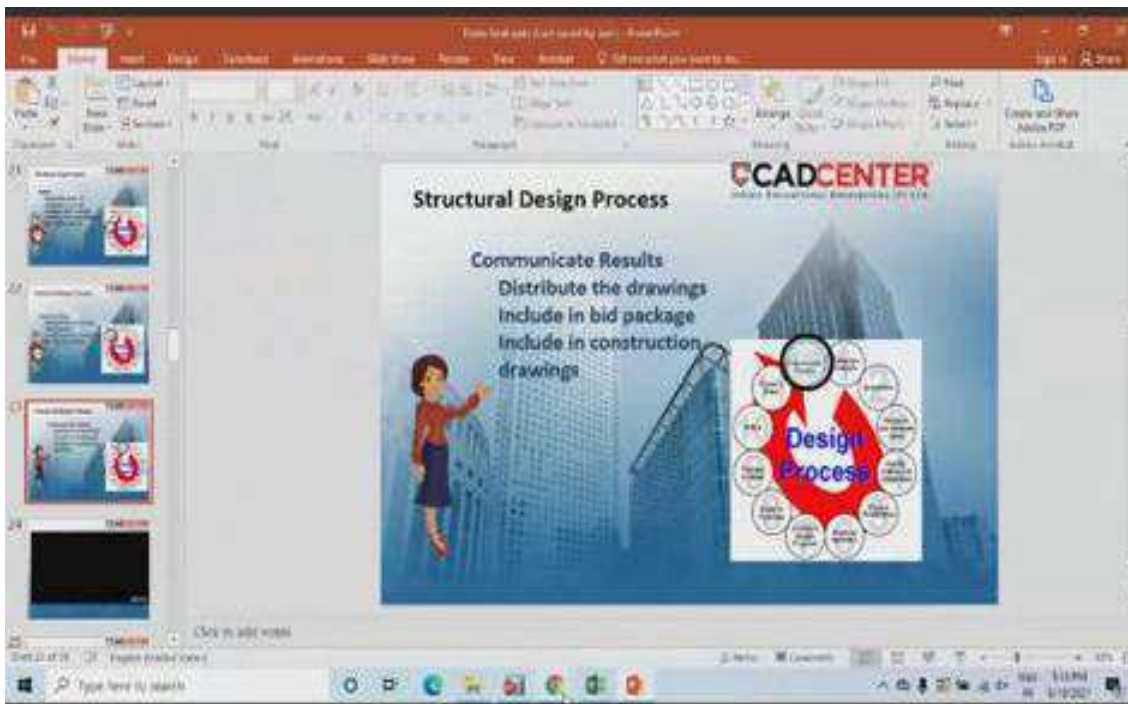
Structural Design Process

CADCENTER

Communicate Results
Distribute the drawings
Include in bid package
Include in construction drawings

Design Process

21
22
23
24

Click to add notes

Type here to search